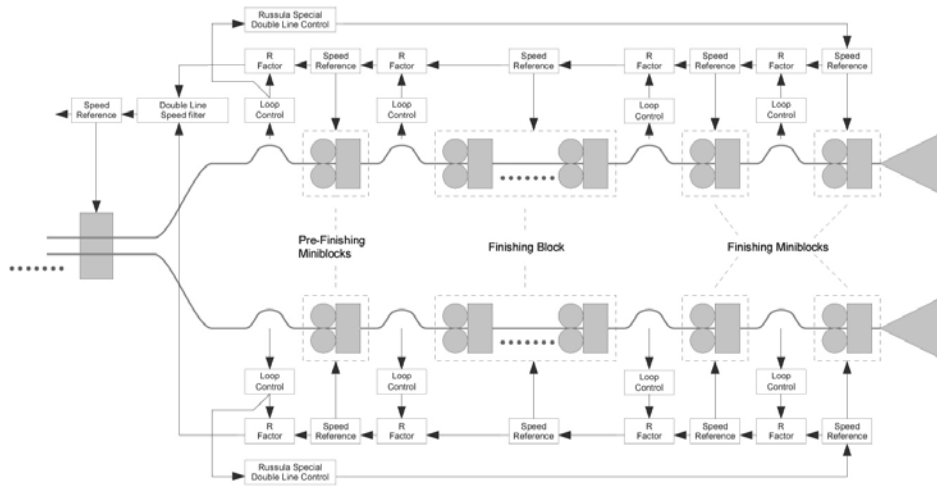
Russula Special Double Line Control

R Factor
Speed Reference
R Factor
Speed Reference
R Factor
Speed Reference
R Factor
Speed Reference

Speed Reference
Double Line Speed filter
Loop Control
Loop Control
Loop Control
Loop Control

Pre-Finishing Miniblocks
Finishing Block
Finishing Miniblocks

Loop Control
Loop Control
Loop Control
Loop Control

R Factor
Speed Reference
R Factor
Speed Reference
R Factor
Speed Reference
R Factor
Speed Reference

Russula Special Double Line Control